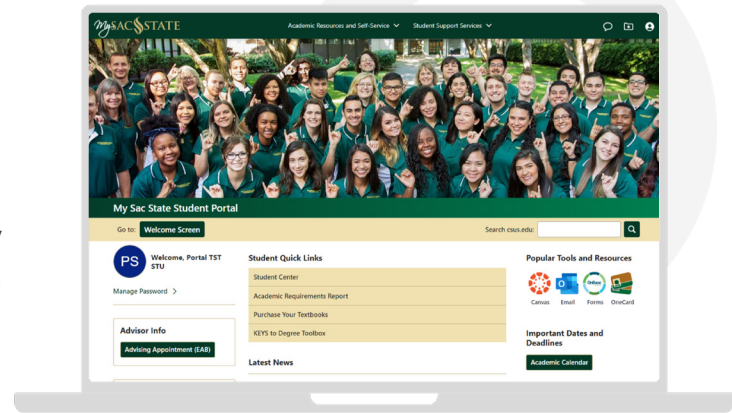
My SAC STATE

Academic Resources and Self-Service

Student Support Services

My Sac State Student Portal

Go to: Welcome Screen

Search csus.edu:

PS

Welcome, Portal TST STU

Manage Password >

Advisor Info

Advising Appointment (EAB)

Student Quick Links

Student Center

Academic Requirements Report

Purchase Your Textbooks

KEYS to Degree Toolbox

Latest News

Popular Tools and Resources

Canvas

Email

Forms

OneCard

Important Dates and Deadlines

Academic Calendar